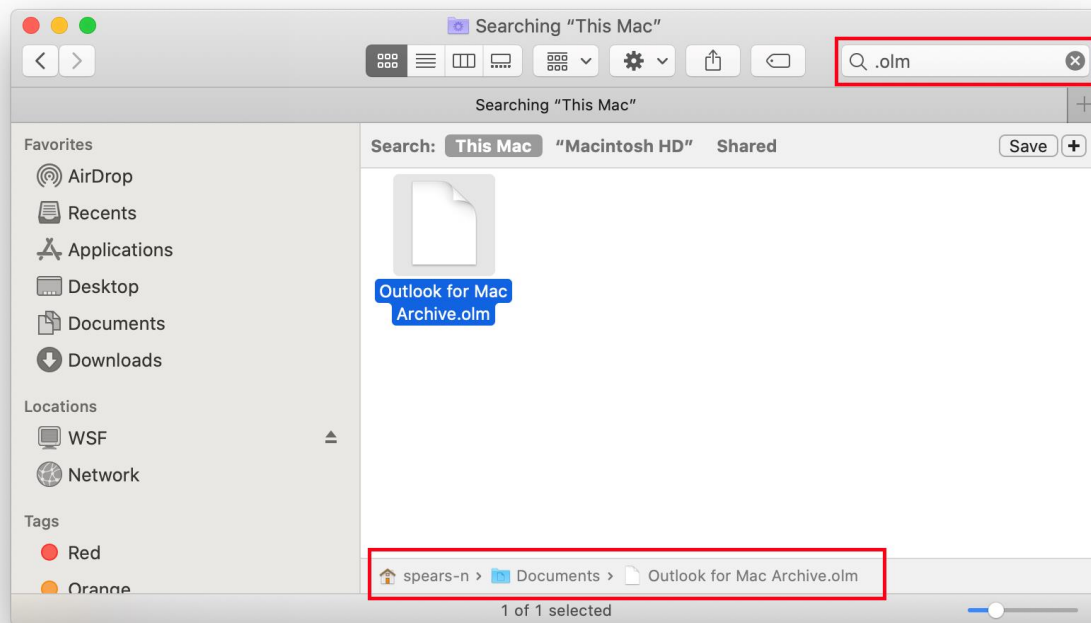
Searching “This Mac”

.olm

Searching “This Mac”

Favorites
AirDrop
Recents
Applications
Desktop
Documents
Downloads

Locations
WSF
Network

Tags
Red
Orange

Search: This Mac “Macintosh HD” Shared Save +

Outlook for Mac Archive.olm

spears-n › Documents › Outlook for Mac Archive.olm

1 of 1 selected